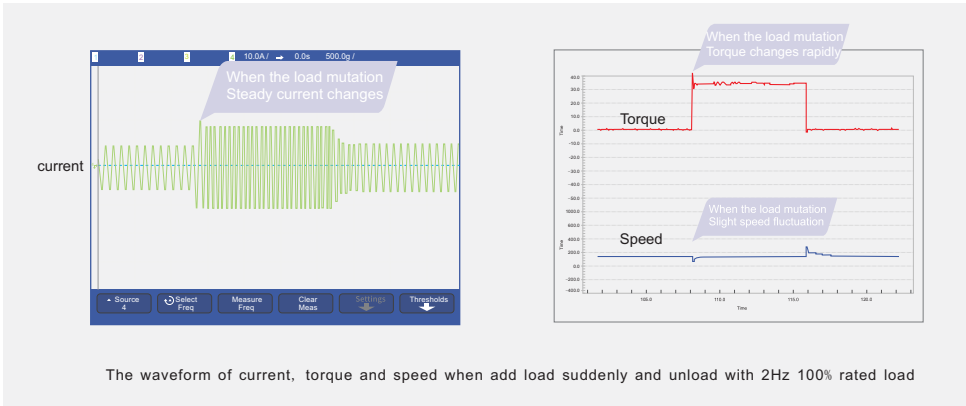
10.0A / 0.0s 500.0g /

When the load mutation
Steady current changes

current

Source 4
Select Freq
Measure Freq
Clear Meas
Settings
Thresholds

When the load mutation
Torque changes rapidly

40.0
30.0
20.0
10.0
0.0
-10.0
-20.0
-30.0
-40.0

Torque

When the load mutation
Slight speed fluctuation

1000.0
800.0
600.0
400.0
200.0
0.0
-200.0
-400.0

Speed

105.0
110.0
115.0
120.0
Time

The waveform of current, torque and speed when add load suddenly and unload with 2Hz 100% rated load